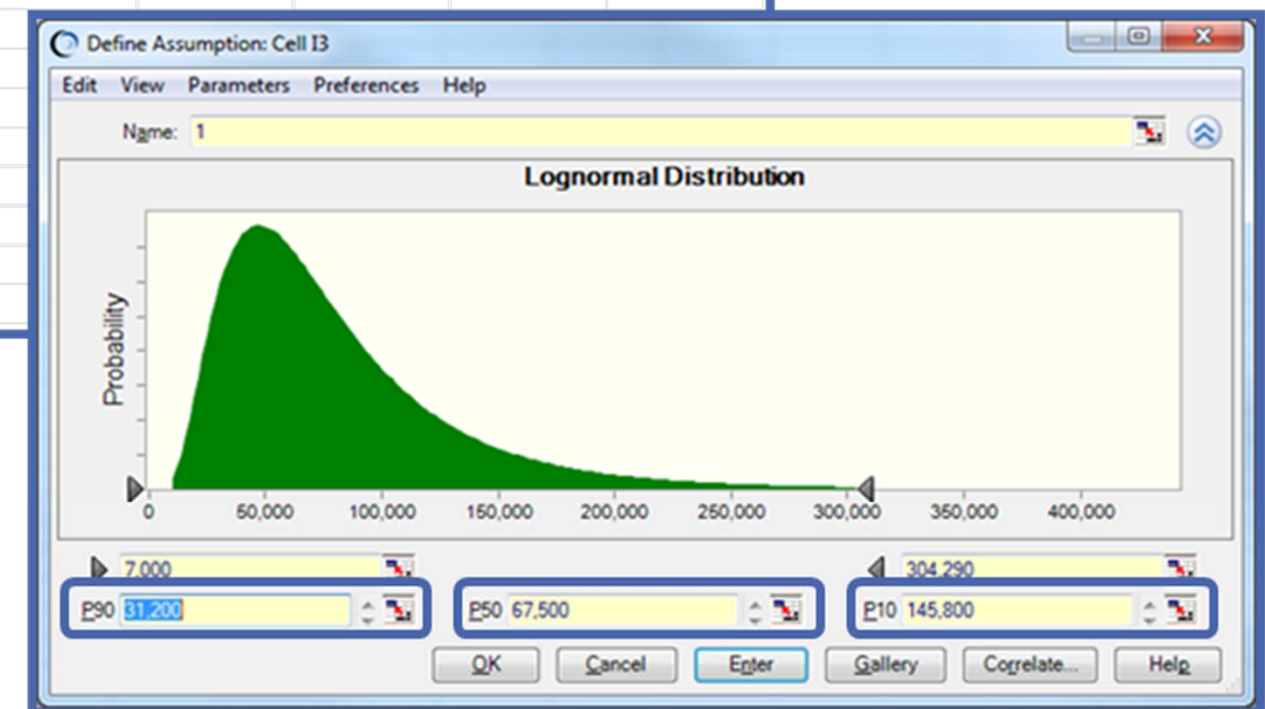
Define Assumption: Cell I3

Edit View Parameters Preferences Help

Name: 1

Lognormal Distribution

Probability

0 50,000 100,000 150,000 200,000 250,000 300,000 350,000 400,000

7,000

304,290

P90 31,200

P50 67,500

P10 145,800

OK Cancel Enter Gallery Correlate... Help